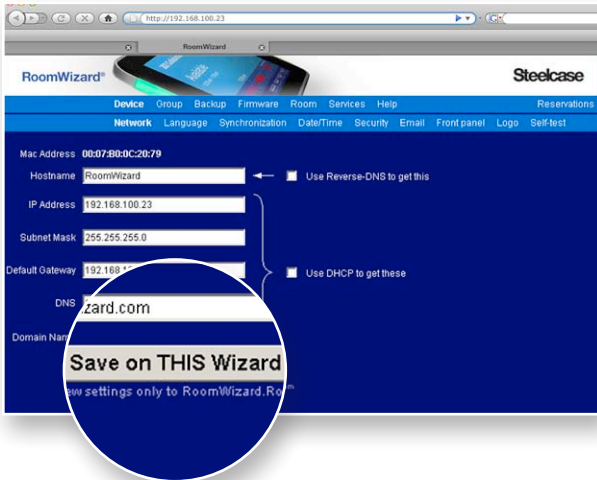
http://192.168.100.23

RoomWizard

RoomWizard®

Steelcase

Device Group Backup Firmware Room Services Help Reservations

Network Language Synchronization Date/Time Security Email Front panel Logo Self-test

Mac Address 00:07:B0:0C:20:79

Hostname RoomWizard

Use Reverse-DNS to get this

IP Address 192.168.100.23

Subnet Mask 255.255.255.0

Default Gateway 192.168.1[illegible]

Use DHCP to get these

DNS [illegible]zard.com

Domain Nam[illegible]

Save on THIS Wizard

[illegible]w settings only to RoomWizard.Ro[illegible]